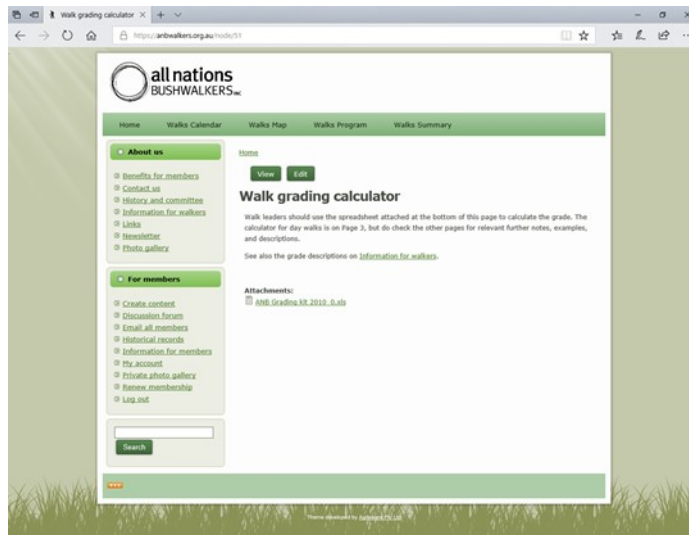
Walk grading calculator ×  +  ∨

https://anbwalkers.org.au/node/51

all nations
BUSHWALKERS INC

Home   Walks Calendar   Walks Map   Walks Program   Walks Summary

About us

Benefits for members
Contact us
History and committee
Information for walkers
Links
Newsletter
Photo gallery

For members

Create content
Discussion forum
Email all members
Historical records
Information for members
My account
Private photo gallery
Renew membership
Log out

Search

Home

View   Edit

Walk grading calculator

Walk leaders should use the spreadsheet attached at the bottom of this page to calculate the grade. The calculator for day walks is on Page 3, but do check the other pages for relevant further notes, examples, and descriptions.

See also the grade descriptions on Information for walkers.

Attachments:
ANB Grading kit 2010_0.xls

Theme developed by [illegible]